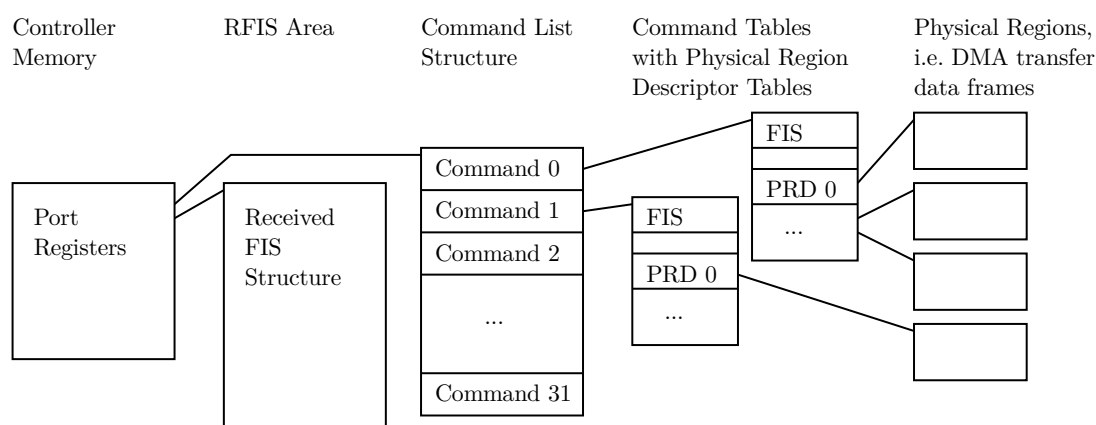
Controller Memory

RFIS Area

Command List Structure

Command Tables with Physical Region Descriptor Tables

Physical Regions, i.e. DMA transfer data frames

Port Registers

Received FIS Structure

Command 0

Command 1

Command 2

...

Command 31

FIS

PRD 0

...

FIS

PRD 0

...